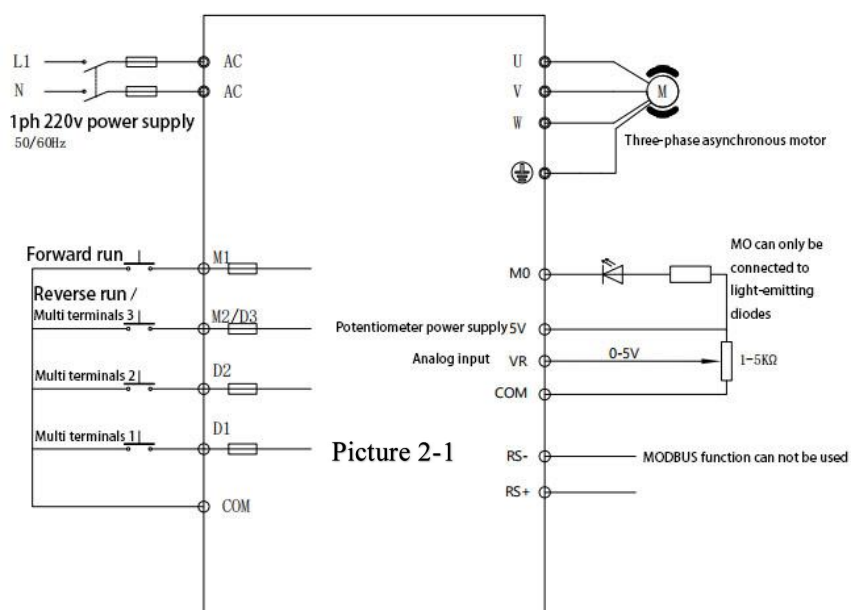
L1
N
AC
AC
1ph 220v power supply
50/60Hz

U
V
W
M
Three-phase asynchronous motor

Forward run
M1
Reverse run /
Multi terminals 3
M2/D3
Multi terminals 2
D2
Multi terminals 1
D1
COM

M0
MO can only be connected to light-emitting diodes
Potentiometer power supply 5V
Analog input VR
0-5V
1~5KΩ
COM

Picture 2-1

RS-
MODBUS function can not be used
RS+